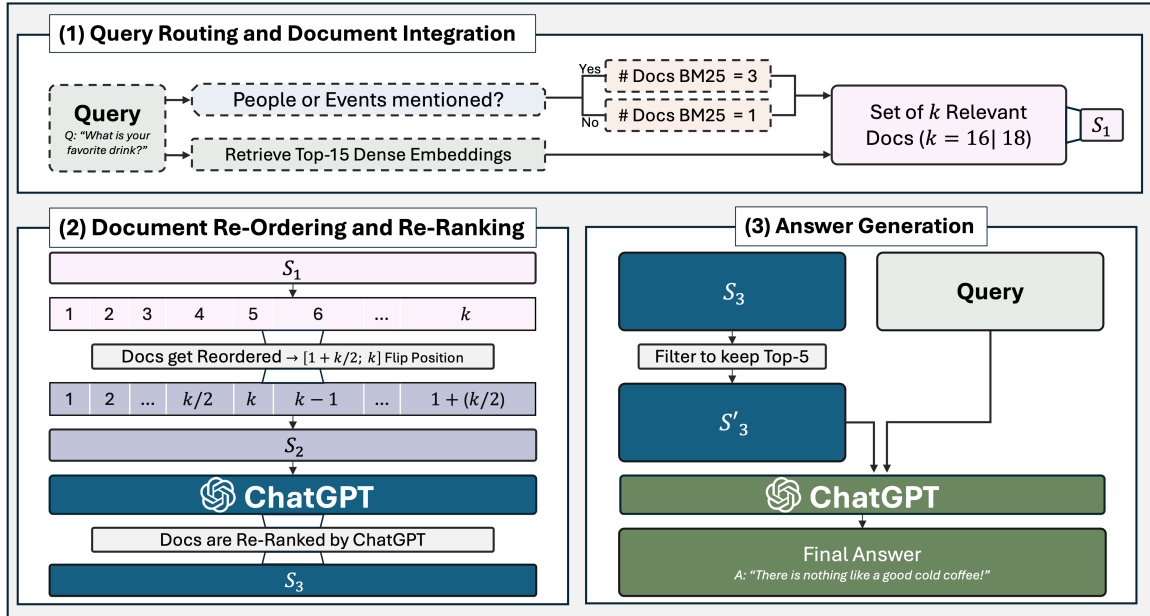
(1) Query Routing and Document Integration

Query
Q: "What is your favorite drink?"

People or Events mentioned?

Yes
# Docs BM25 = 3

No
# Docs BM25 = 1

Retrieve Top-15 Dense Embeddings

Set of $k$ Relevant Docs ($k = 16 | 18$)

$S_1$

(2) Document Re-Ordering and Re-Ranking

$S_1$

| 1 | 2 | 3 | 4 | 5 | 6 | … | $k$ |
|---|---|---|---|---|---|---|---|

Docs get Reordered → $[1 + k/2;\ k]$ Flip Position

| 1 | 2 | … | $k/2$ | $k$ | $k-1$ | … | $1+(k/2)$ |
|---|---|---|---|---|---|---|---|

$S_2$

ChatGPT

Docs are Re-Ranked by ChatGPT

$S_3$

(3) Answer Generation

$S_3$

Query

Filter to keep Top-5

$S'_3$

ChatGPT

Final Answer
A: "There is nothing like a good cold coffee!"